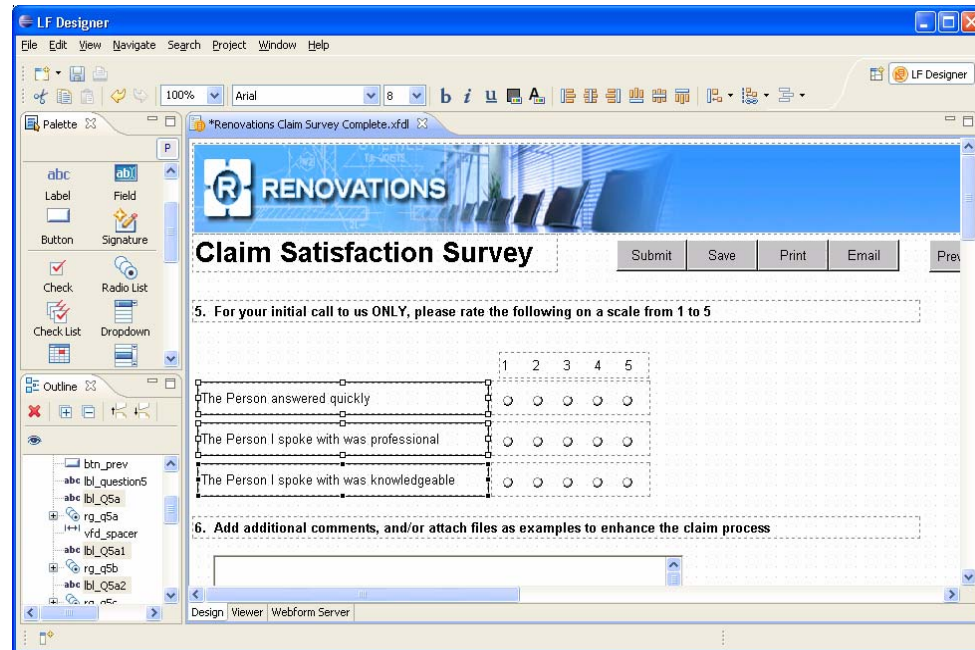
LF Designer

File Edit View Navigate Search Project Window Help

LF Designer

100% Arial 8

Palette

P

abc Label
Field
Button
Signature
Check
Radio List
Check List
Dropdown

Outline

btn_prev
abc lbl_question5
abc lbl_Q5a
rg_q5a
vfd_spacer
abc lbl_Q5a1
rg_q5b
abc lbl_Q5a2
rg_q5c

*Renovations Claim Survey Complete.xfdl

RENOVATIONS

Claim Satisfaction Survey

Submit Save Print Email Prev

5. For your initial call to us ONLY, please rate the following on a scale from 1 to 5

| | 1 | 2 | 3 | 4 | 5 |
|---|---|---|---|---|---|
| The Person answered quickly | | | | | |
| The Person I spoke with was professional | | | | | |
| The Person I spoke with was knowledgeable | | | | | |

6. Add additional comments, and/or attach files as examples to enhance the claim process

Design Viewer Webform Server